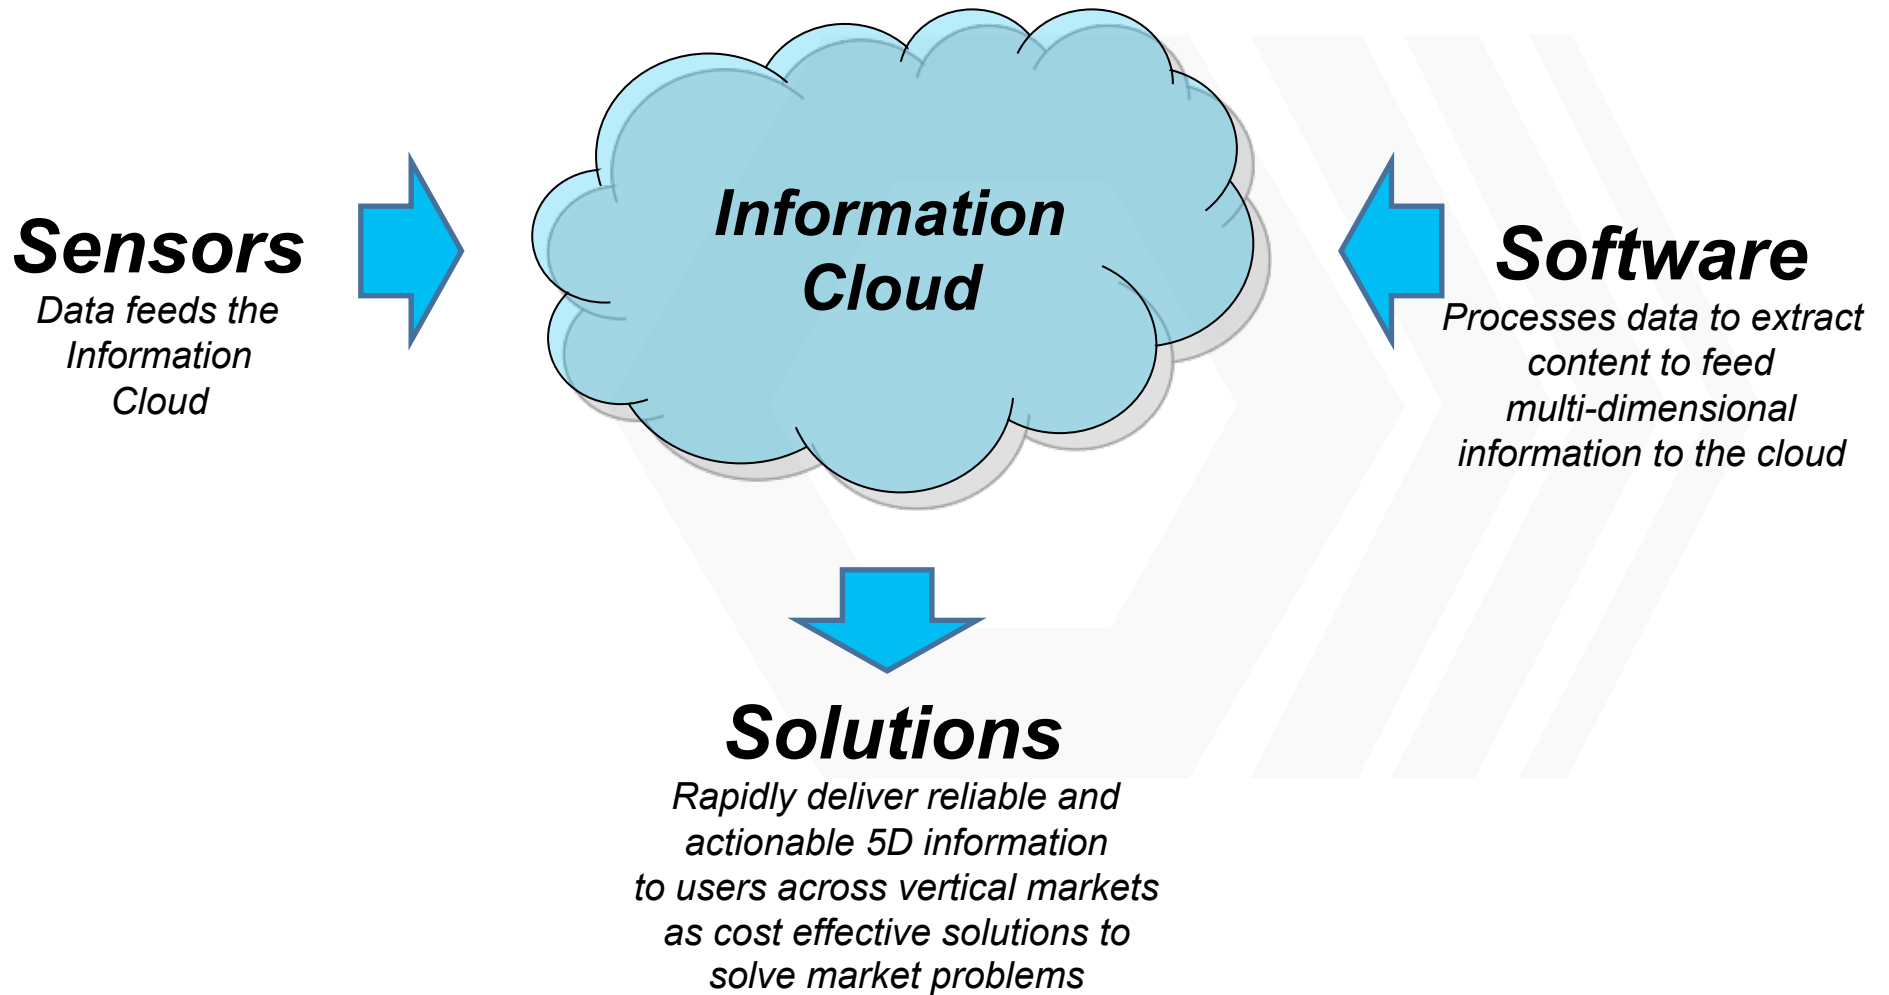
Sensors
Data feeds the Information Cloud

Information Cloud

Software
Processes data to extract content to feed multi-dimensional information to the cloud

Solutions
Rapidly deliver reliable and actionable 5D information to users across vertical markets as cost effective solutions to solve market problems